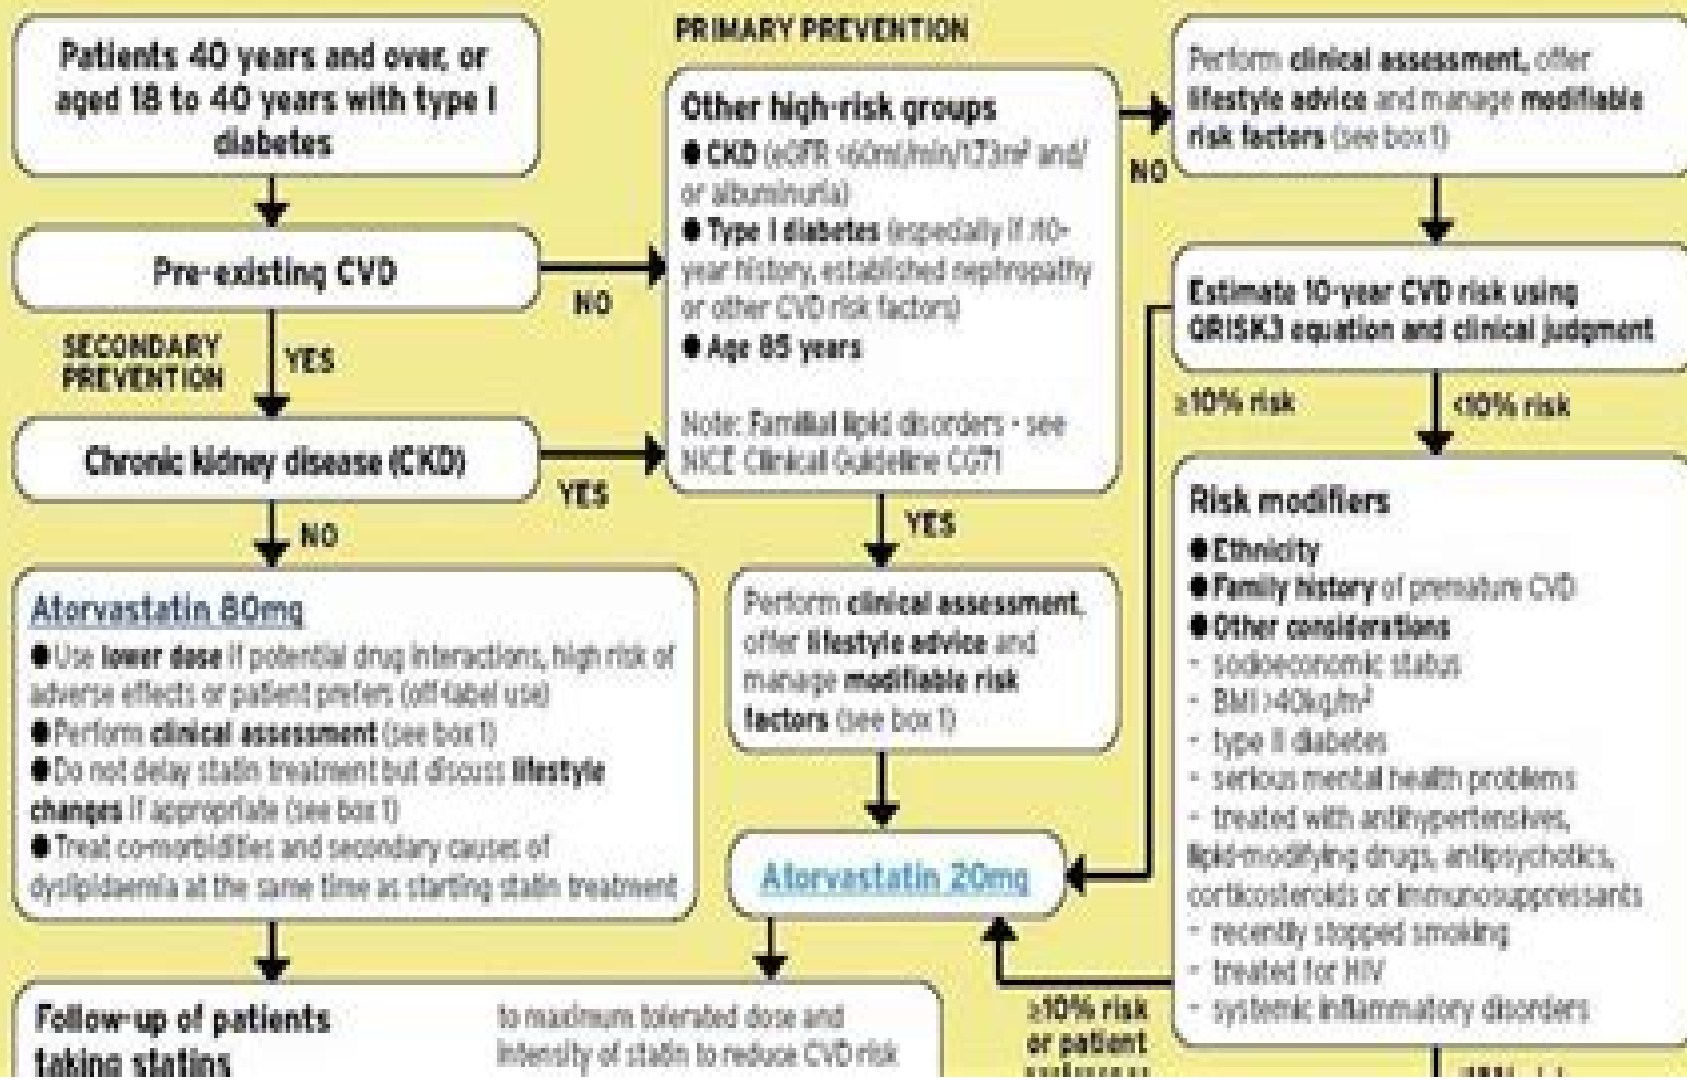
PRIMARY PREVENTION

Patients 40 years and over, or aged 18 to 40 years with type I diabetes

Pre-existing CVD

NO

SECONDARY PREVENTION

YES

Chronic kidney disease (CKD)

YES

NO

Other high-risk groups
● CKD (eGFR <60ml/min/1.73m² and/or albuminuria)
● Type I diabetes (especially if >10-year history, established nephropathy or other CVD risk factors)
● Age 85 years

Note: Familial lipid disorders - see NICE Clinical Guideline CG71

NO

Perform clinical assessment, offer lifestyle advice and manage modifiable risk factors (see box 1)

Estimate 10-year CVD risk using QRISK3 equation and clinical judgment

≥10% risk

<10% risk

Risk modifiers
● Ethnicity
● Family history of premature CVD
● Other considerations
- socioeconomic status
- BMI >40kg/m²
- type II diabetes
- serious mental health problems
- treated with antihypertensives, lipid-modifying drugs, antipsychotics, corticosteroids or immunosuppressants
- recently stopped smoking
- treated for HIV
- systemic inflammatory disorders

YES

Perform clinical assessment, offer lifestyle advice and manage modifiable risk factors (see box 1)

Atorvastatin 20mg

Atorvastatin 80mg
● Use lower dose if potential drug interactions, high risk of adverse effects or patient prefers (off-label use)
● Perform clinical assessment (see box 1)
● Do not delay statin treatment but discuss lifestyle changes if appropriate (see box 1)
● Treat co-morbidities and secondary causes of dyslipidaemia at the same time as starting statin treatment

Follow-up of patients taking statins

to maximum tolerated dose and intensity of statin to reduce CVD risk

≥10% risk or patient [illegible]

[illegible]